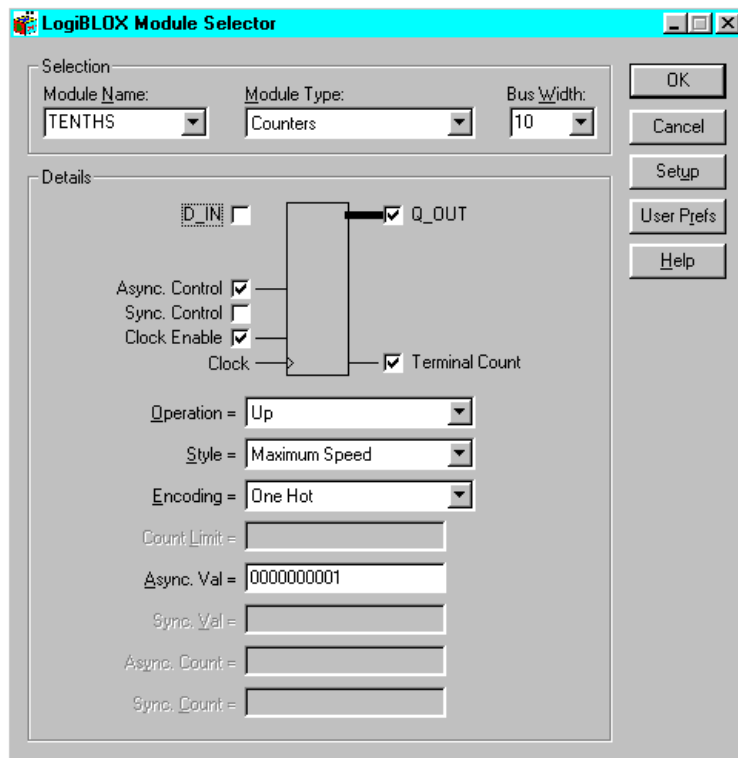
LogiBLOX Module Selector

Selection

Module Name:
TENTHS

Module Type:
Counters

Bus Width:
10

OK

Cancel

Setup

User Prefs

Help

Details

D_IN

Q_OUT

Async. Control

Sync. Control

Clock Enable

Clock

Terminal Count

Operation = Up

Style = Maximum Speed

Encoding = One Hot

Count Limit =

Async. Val = 0000000001

Sync. Val =

Async. Count =

Sync. Count =